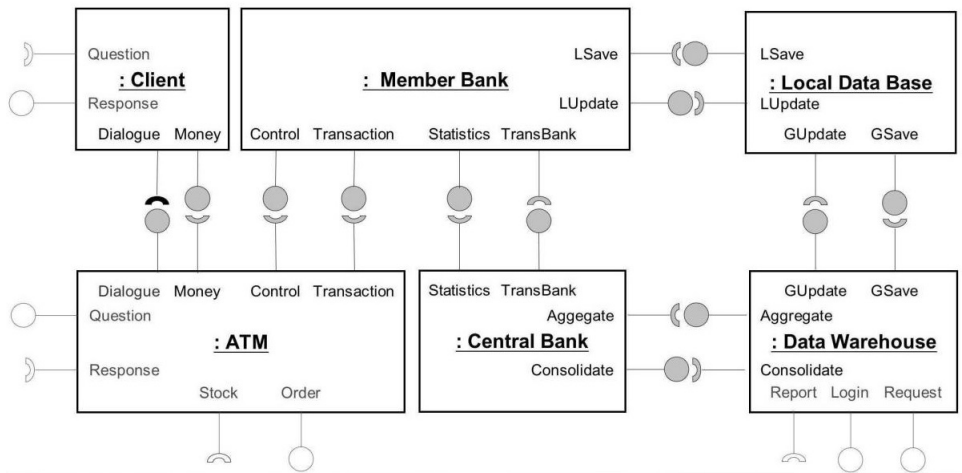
Question
: Client
Response
Dialogue Money

: Member Bank
LSave
LUpdate
Control Transaction Statistics TransBank

LSave
: Local Data Base
LUpdate
GUpdate GSave

Dialogue Money Control Transaction
Question
: ATM
Response
Stock Order

Statistics TransBank
Aggegate
: Central Bank
Consolidate

GUpdate GSave
Aggregate
: Data Warehouse
Consolidate
Report Login Request